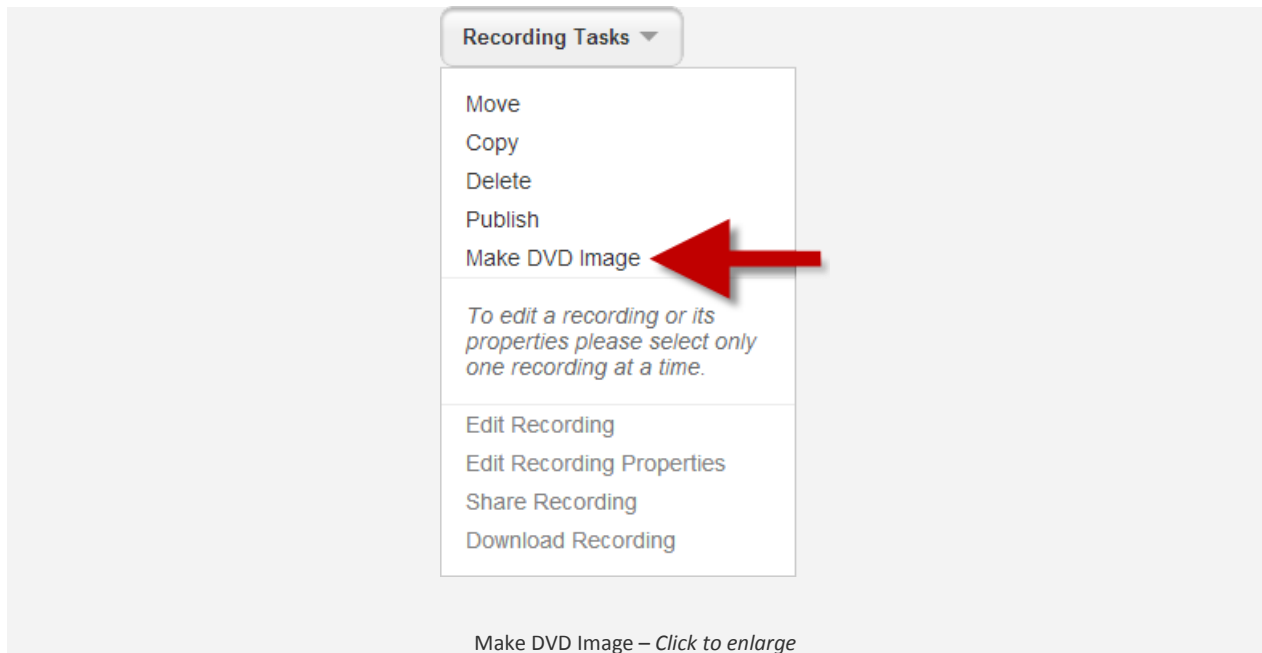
Recording Tasks

Move
Copy
Delete
Publish
Make DVD Image

To edit a recording or its properties please select only one recording at a time.

Edit Recording
Edit Recording Properties
Share Recording
Download Recording

Make DVD Image – Click to enlarge